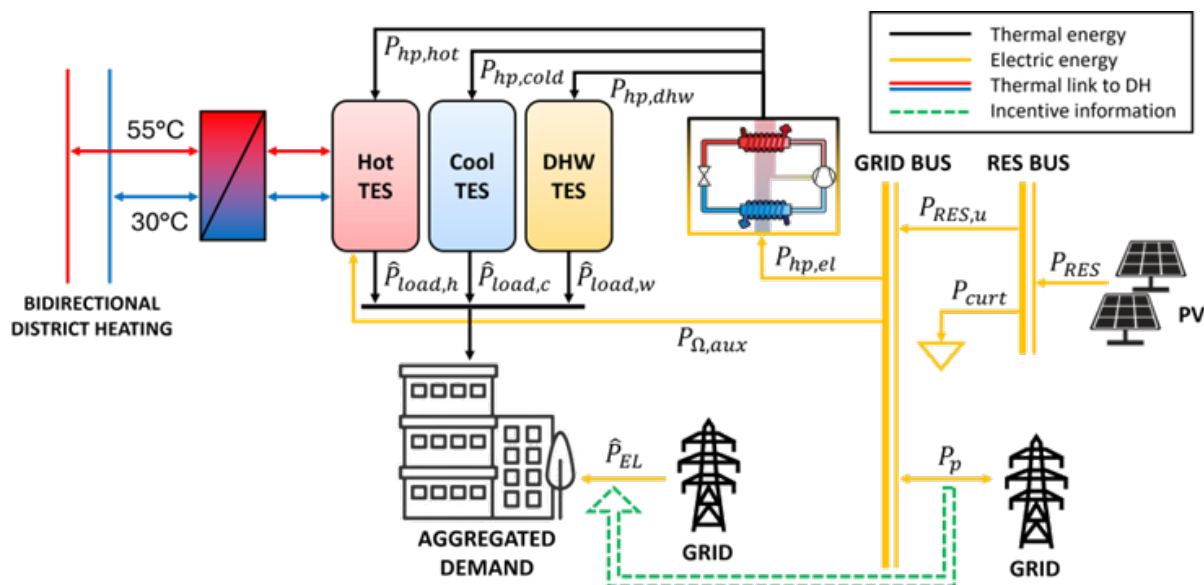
Thermal energy
Electric energy
Thermal link to DH
Incentive information

$P_{hp,hot}$
$P_{hp,cold}$
$P_{hp,dhw}$

55°C
30°C

BIDIRECTIONAL DISTRICT HEATING

Hot TES
Cool TES
DHW TES

$\hat{P}_{load,h}$
$\hat{P}_{load,c}$
$\hat{P}_{load,w}$

GRID BUS
RES BUS

$P_{RES,u}$
$P_{RES}$
$P_{hp,el}$
$P_{curt}$
PV

$P_{\Omega,aux}$

AGGREGATED DEMAND

$\hat{P}_{EL}$
GRID

$P_p$
GRID